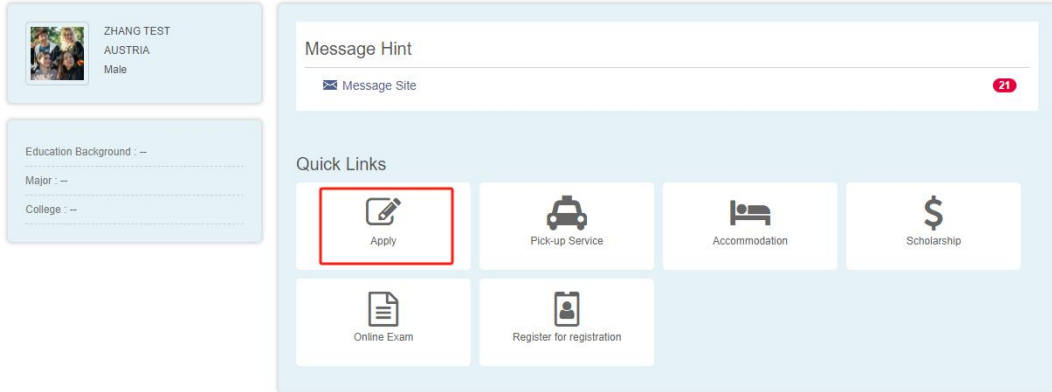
ZHANG TEST
AUSTRIA
Male

Education Background : --
Major : --
College : --

Message Hint

Message Site 21

Quick Links

Apply
Pick-up Service
Accommodation
Scholarship
Online Exam
Register for registration